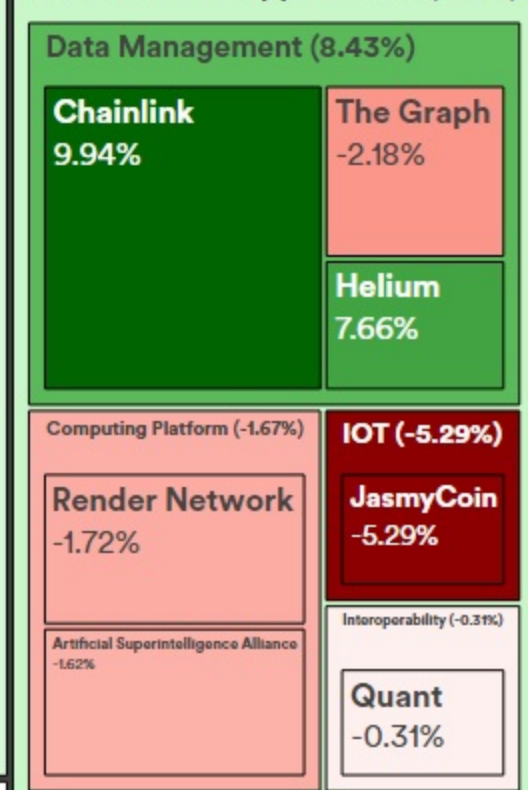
Data Management (8.43%)

Chainlink
9.94%

The Graph
-2.18%

Helium
7.66%

Computing Platform (-1.67%)

Render Network
-1.72%

Artificial Superintelligence Alliance
-1.62%

IOT (-5.29%)

JasmyCoin
-5.29%

Interoperability (-0.31%)

Quant
-0.31%